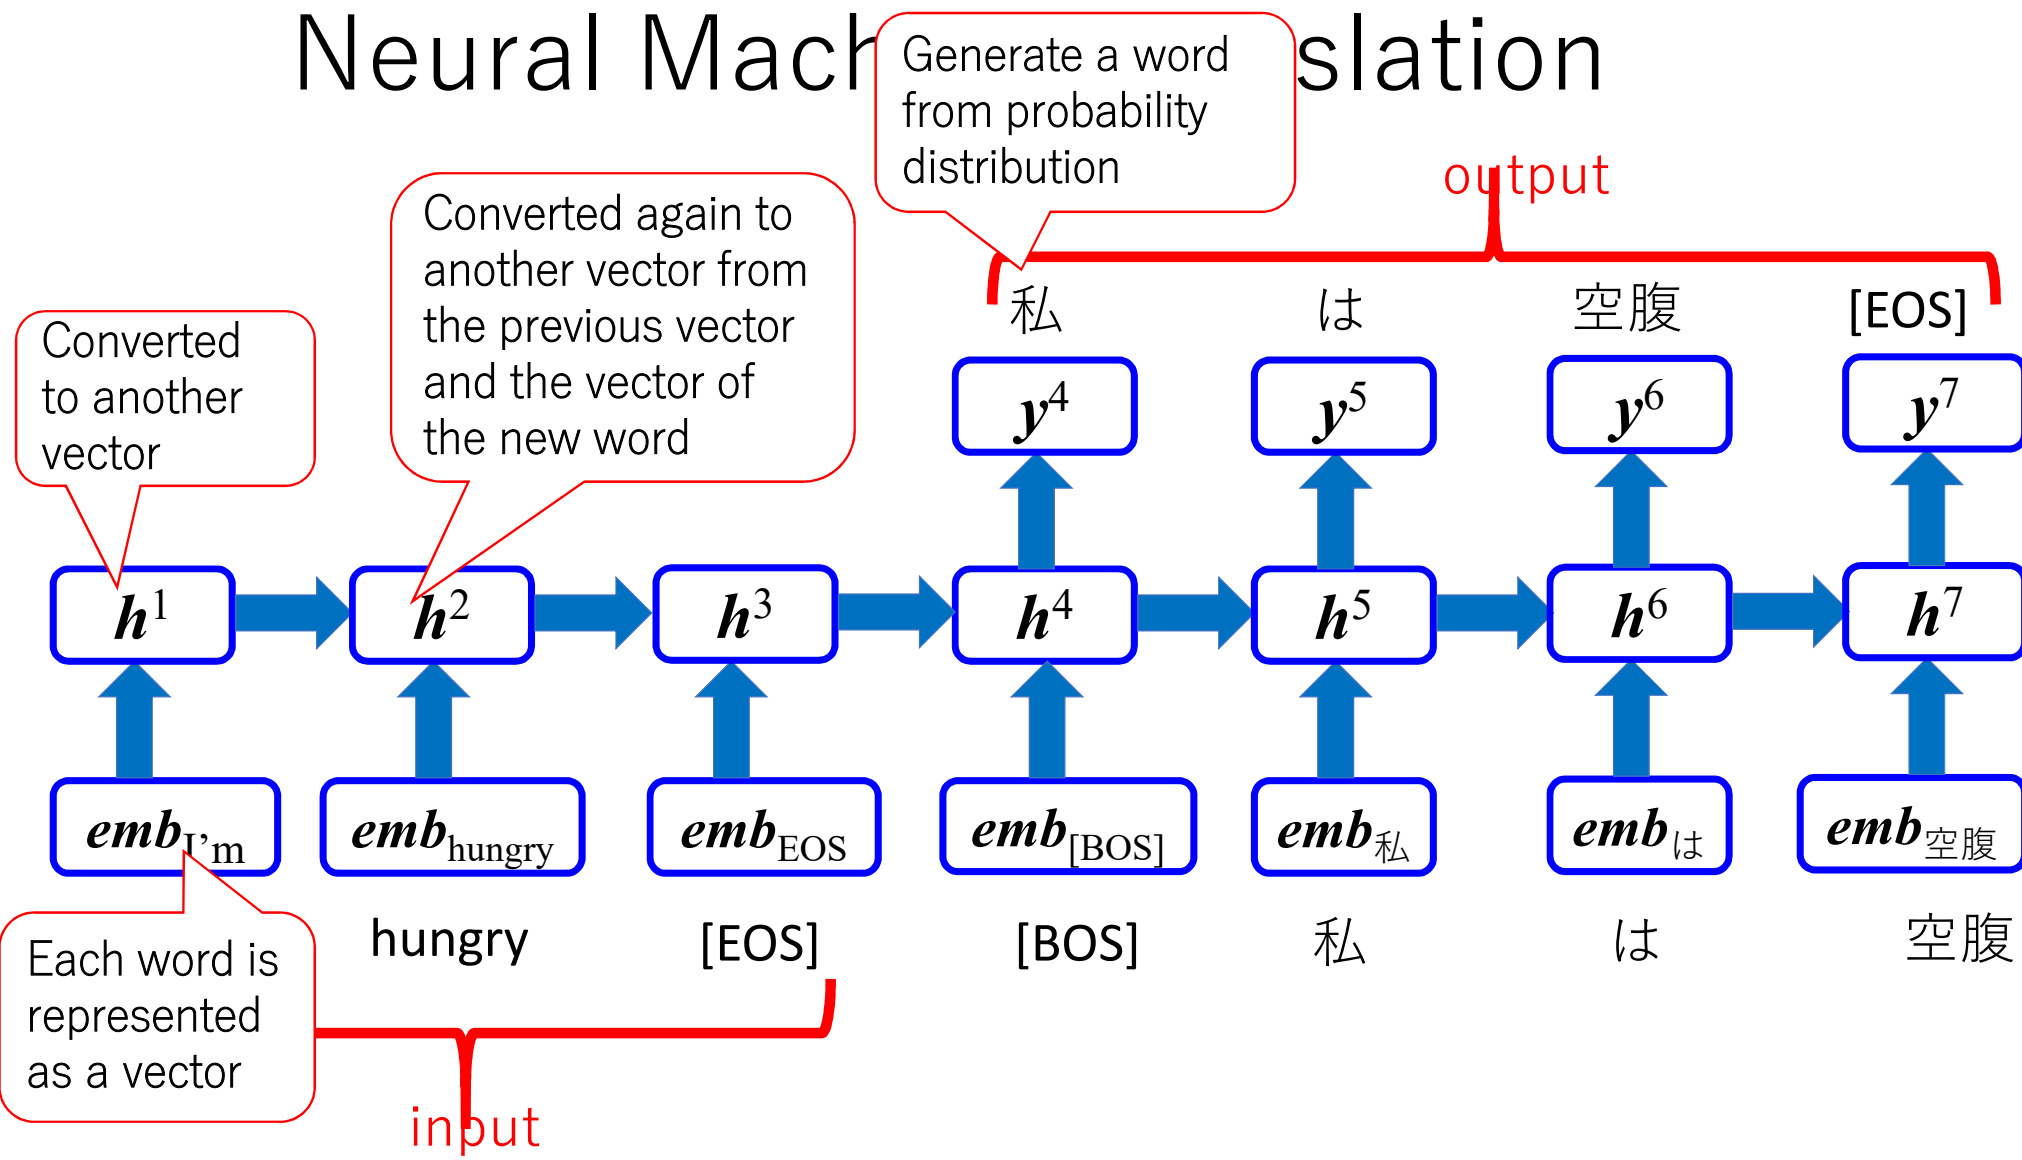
Neural Mach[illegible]slation

Generate a word from probability distribution

output

Converted again to another vector from the previous vector and the vector of the new word

Converted to another vector

私 は 空腹 [EOS]

$y^4$ $y^5$ $y^6$ $y^7$

$h^1$ $h^2$ $h^3$ $h^4$ $h^5$ $h^6$ $h^7$

$emb_{I'm}$ $emb_{hungry}$ $emb_{EOS}$ $emb_{[BOS]}$ $emb_{私}$ $emb_{は}$ $emb_{空腹}$

Each word is represented as a vector

hungry [EOS] [BOS] 私 は 空腹

input